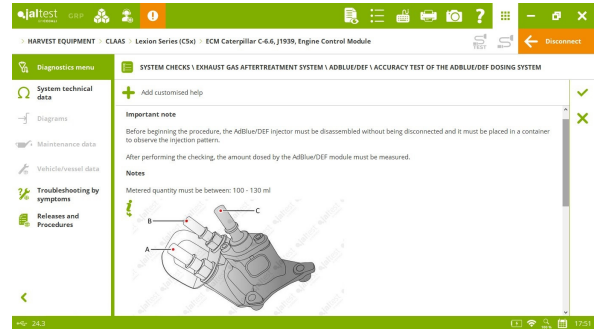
jaltest GRP

> HARVEST EQUIPMENT > CLAAS > Lexion Series (C5x) > ECM Caterpillar C-6.6, J1939, Engine Control Module

Disconnect

Diagnostics menu

System technical data

Diagrams

Maintenance data

Vehicle/vessel data

Troubleshooting by symptoms

Releases and Procedures

SYSTEM CHECKS \ EXHAUST GAS AFTERTREATMENT SYSTEM \ ADBLUE/DEF \ ACCURACY TEST OF THE ADBLUE/DEF DOSING SYSTEM

Add customised help

Important note

Before beginning the procedure, the AdBlue/DEF injector must be disassembled without being disconnected and it must be placed in a container to observe the injection pattern.

After performing the checking, the amount dosed by the AdBlue/DEF module must be measured.

Notes

Metered quantity must be between: 100 - 130 ml

C

B

A

24.3

17:51